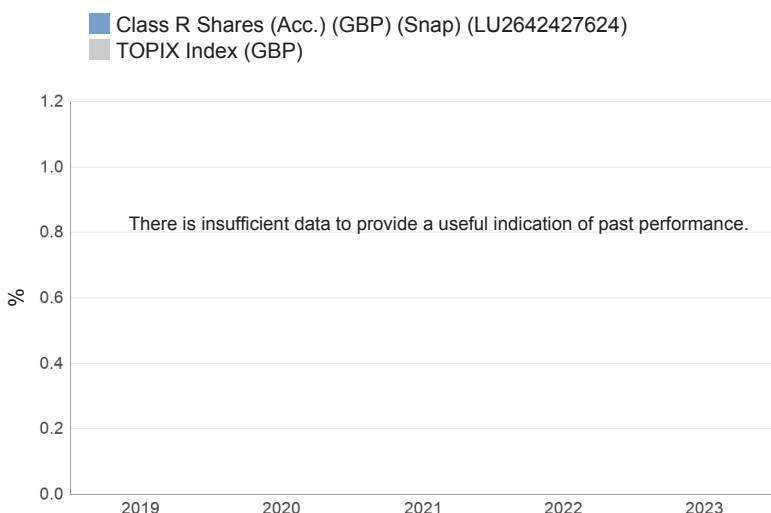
Class R Shares (Acc.) (GBP) (Snap) (LU2642427624)
TOPIX Index (GBP)

1.2
1.0
0.8
0.6
0.4
0.2
0.0

%

There is insufficient data to provide a useful indication of past performance.

2019 2020 2021 2022 2023